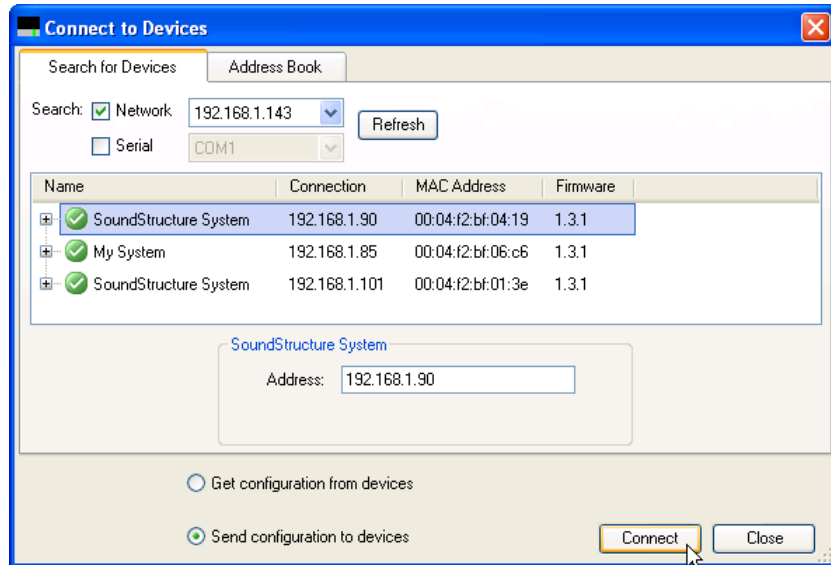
Connect to Devices

Search for Devices | Address Book

Search: Network 192.168.1.143 Refresh

Serial COM1

| Name | Connection | MAC Address | Firmware |
|---|---|---|---|
| SoundStructure System | 192.168.1.90 | 00:04:f2:bf:04:19 | 1.3.1 |
| My System | 192.168.1.85 | 00:04:f2:bf:06:c6 | 1.3.1 |
| SoundStructure System | 192.168.1.101 | 00:04:f2:bf:01:3e | 1.3.1 |

SoundStructure System

Address: 192.168.1.90

Get configuration from devices

Send configuration to devices

Connect

Close